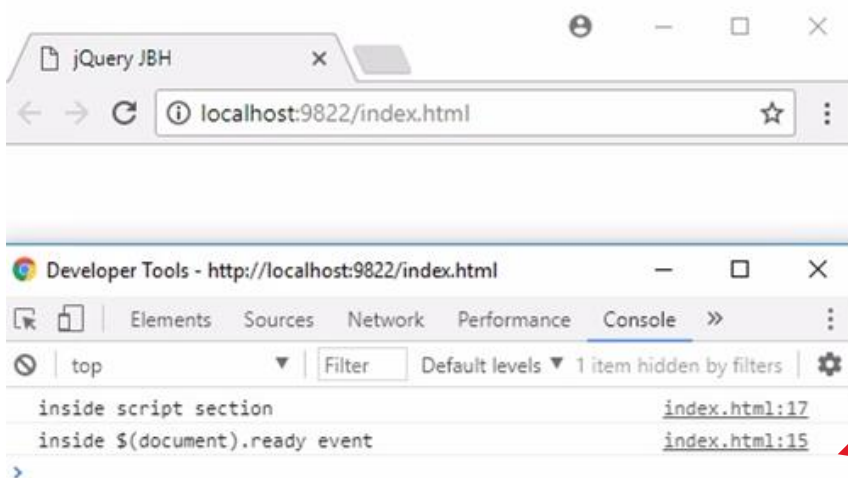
jQuery JBH ×

localhost:9822/index.html

Developer Tools - http://localhost:9822/index.html

Elements Sources Network Performance Console »

top ▼ Filter Default levels ▼ 1 item hidden by filters

inside script section index.html:17
inside $(document).ready event index.html:15
>